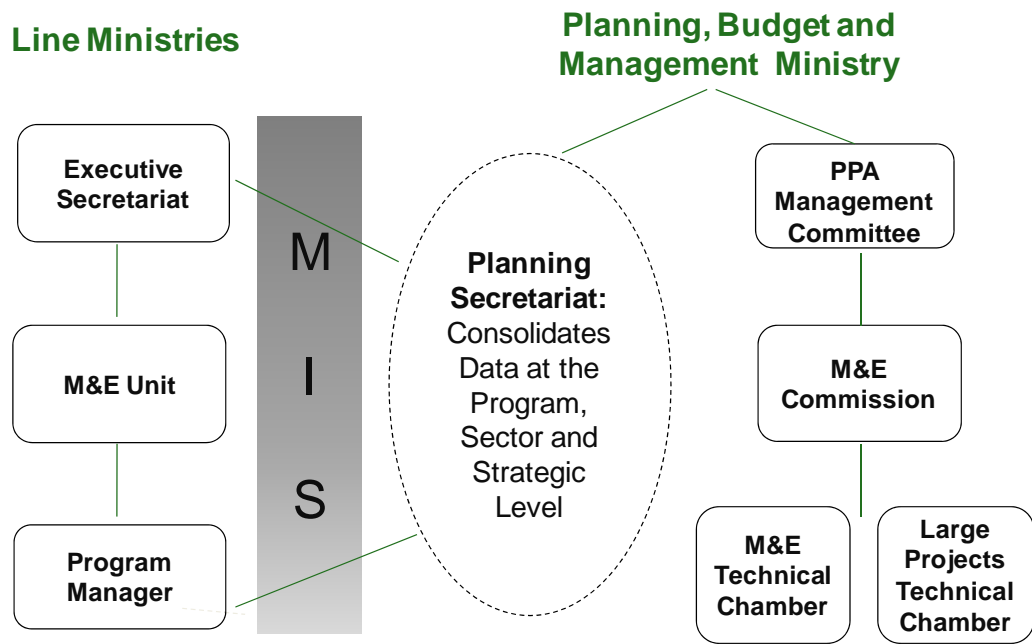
Line Ministries

Planning, Budget and Management Ministry

Executive Secretariat

M&E Unit

Program Manager

M

I

S

Planning Secretariat: Consolidates Data at the Program, Sector and Strategic Level

PPA Management Committee

M&E Commission

M&E Technical Chamber

Large Projects Technical Chamber